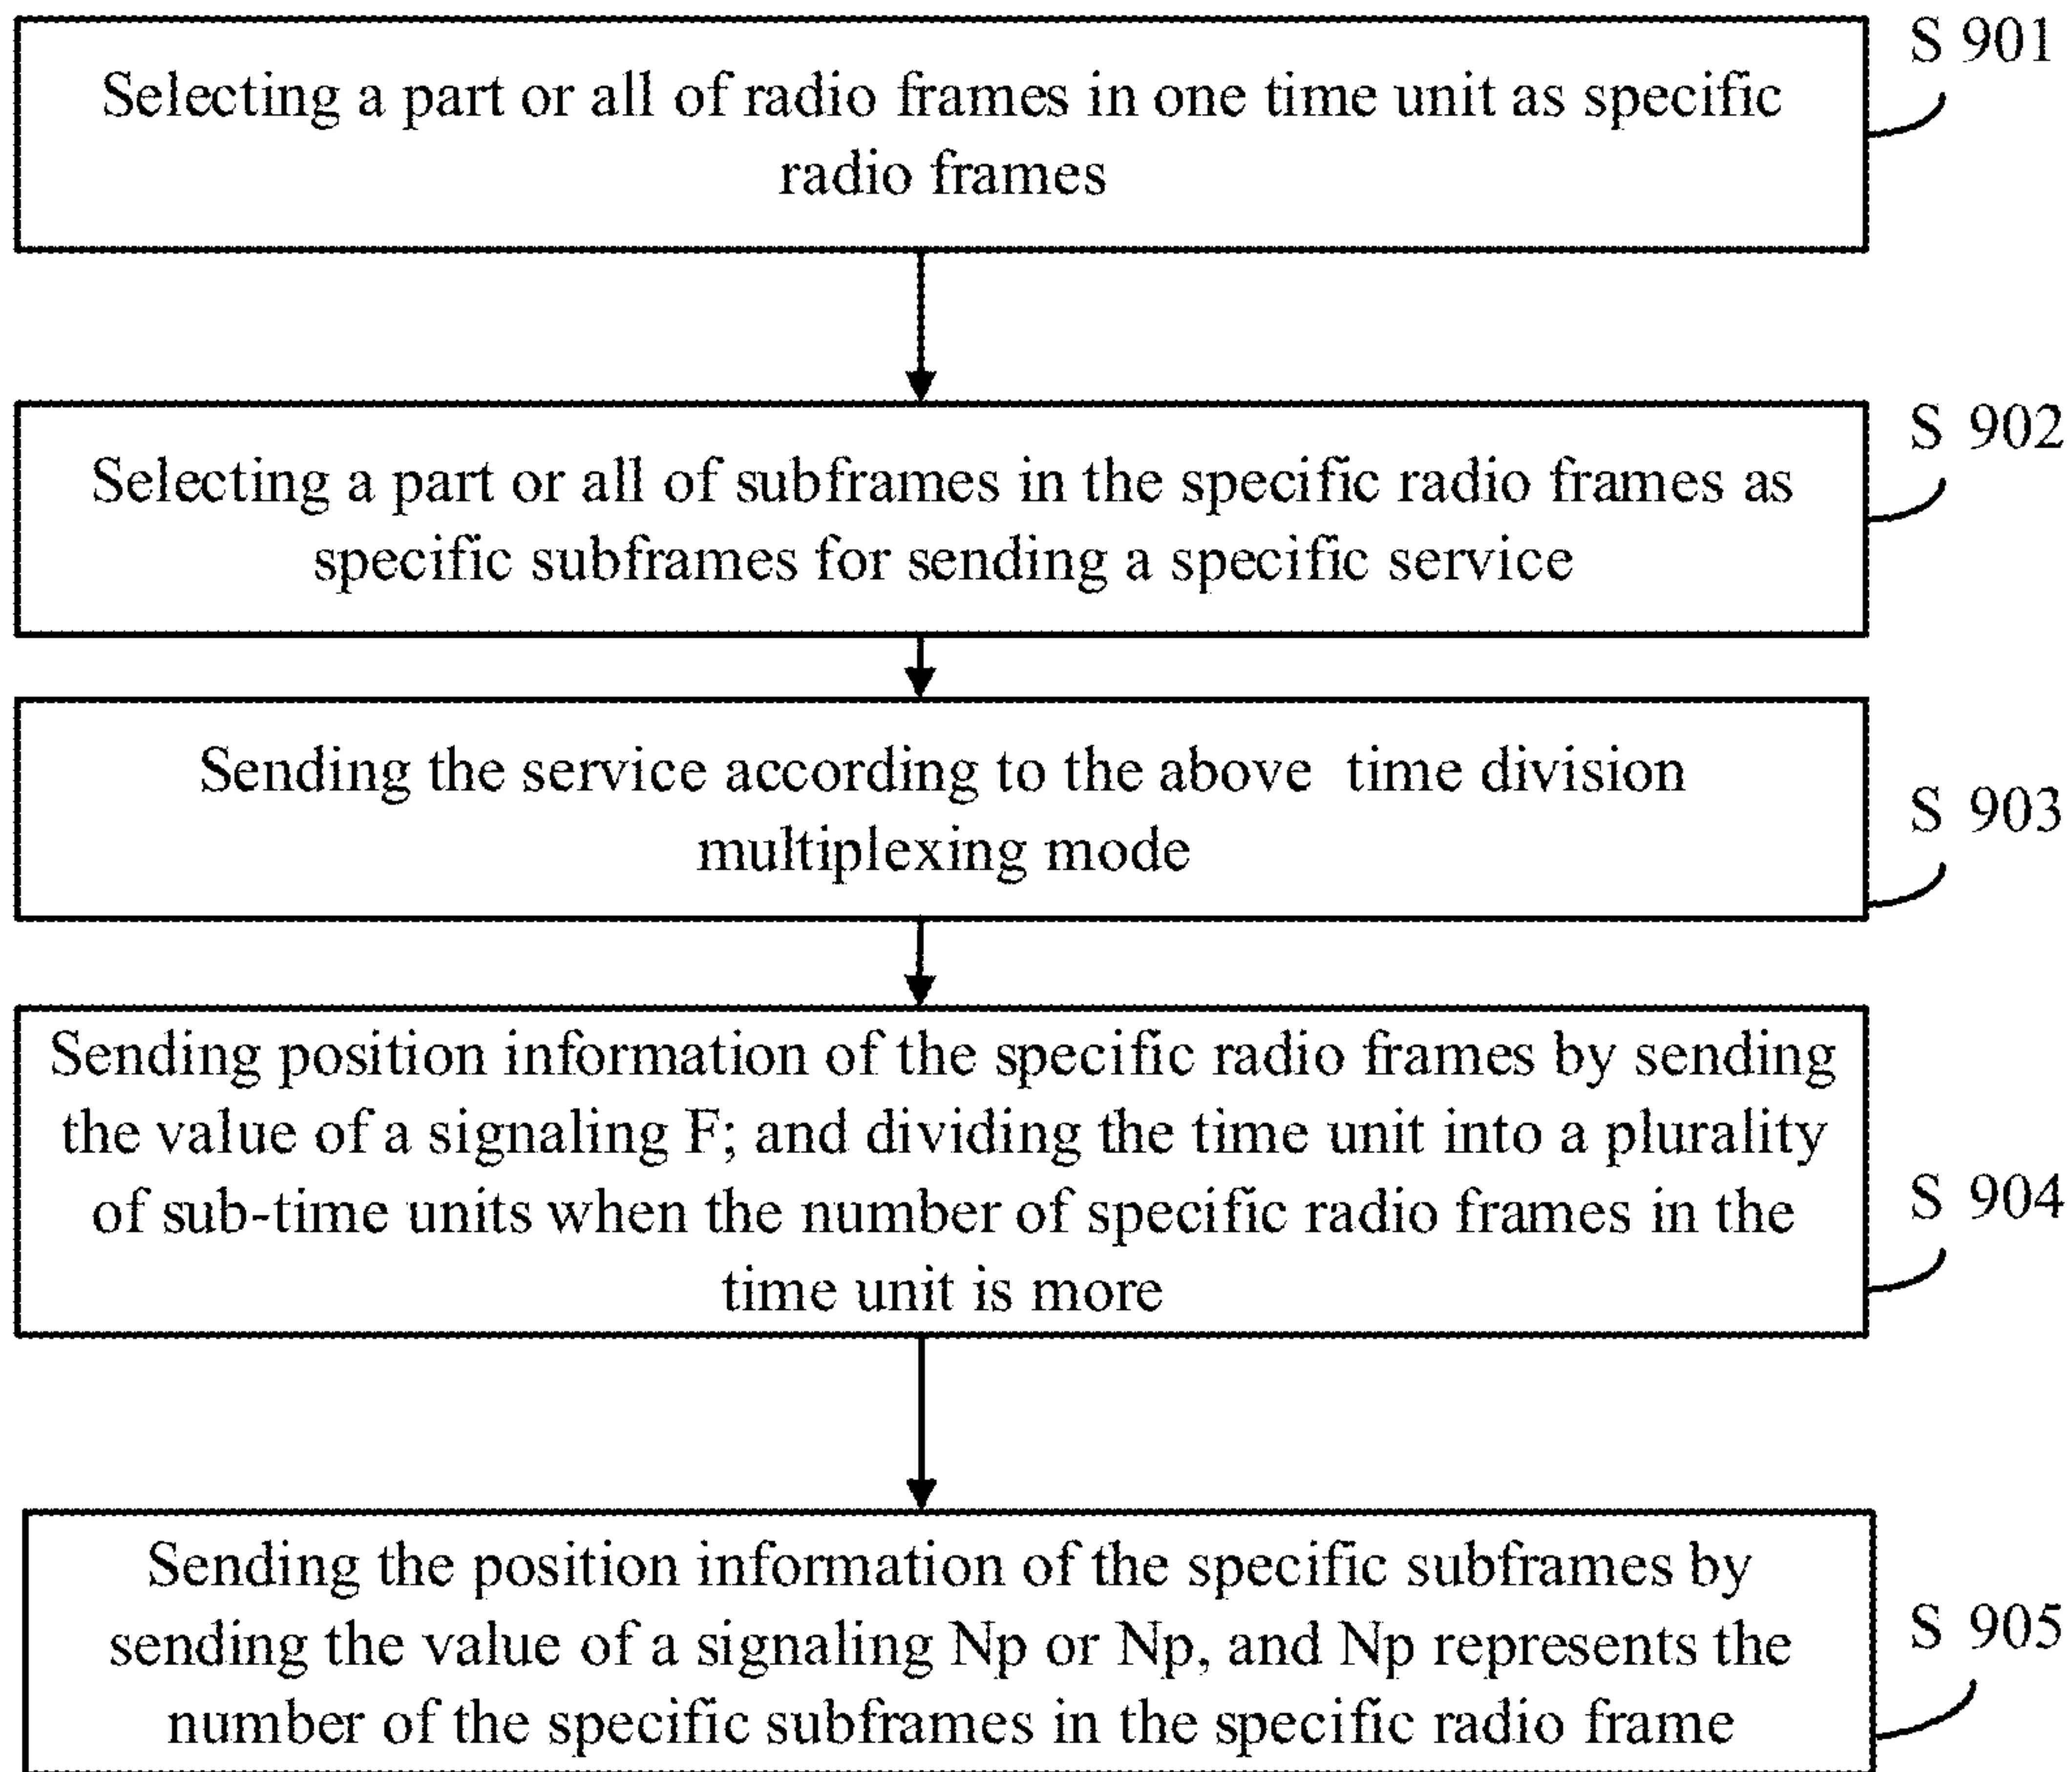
Selecting a part or all of radio frames in one time unit as specific radio frames

S 901

Selecting a part or all of subframes in the specific radio frames as specific subframes for sending a specific service

S 902

Sending the service according to the above time division multiplexing mode

S 903

Sending position information of the specific radio frames by sending the value of a signaling F; and dividing the time unit into a plurality of sub-time units when the number of specific radio frames in the time unit is more

S 904

Sending the position information of the specific subframes by sending the value of a signaling Np or Np, and Np represents the number of the specific subframes in the specific radio frame

S 905